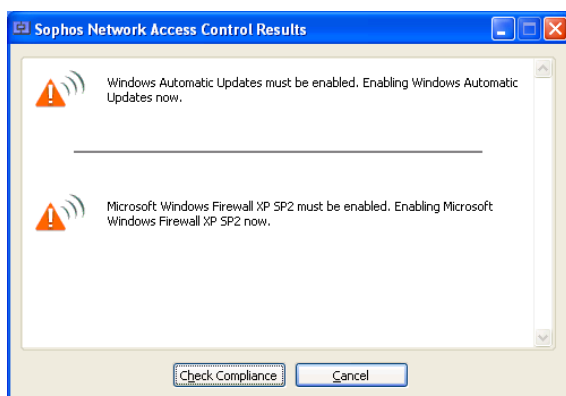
Sophos Network Access Control Results

Windows Automatic Updates must be enabled. Enabling Windows Automatic Updates now.

Microsoft Windows Firewall XP SP2 must be enabled. Enabling Microsoft Windows Firewall XP SP2 now.

Check Compliance

Cancel